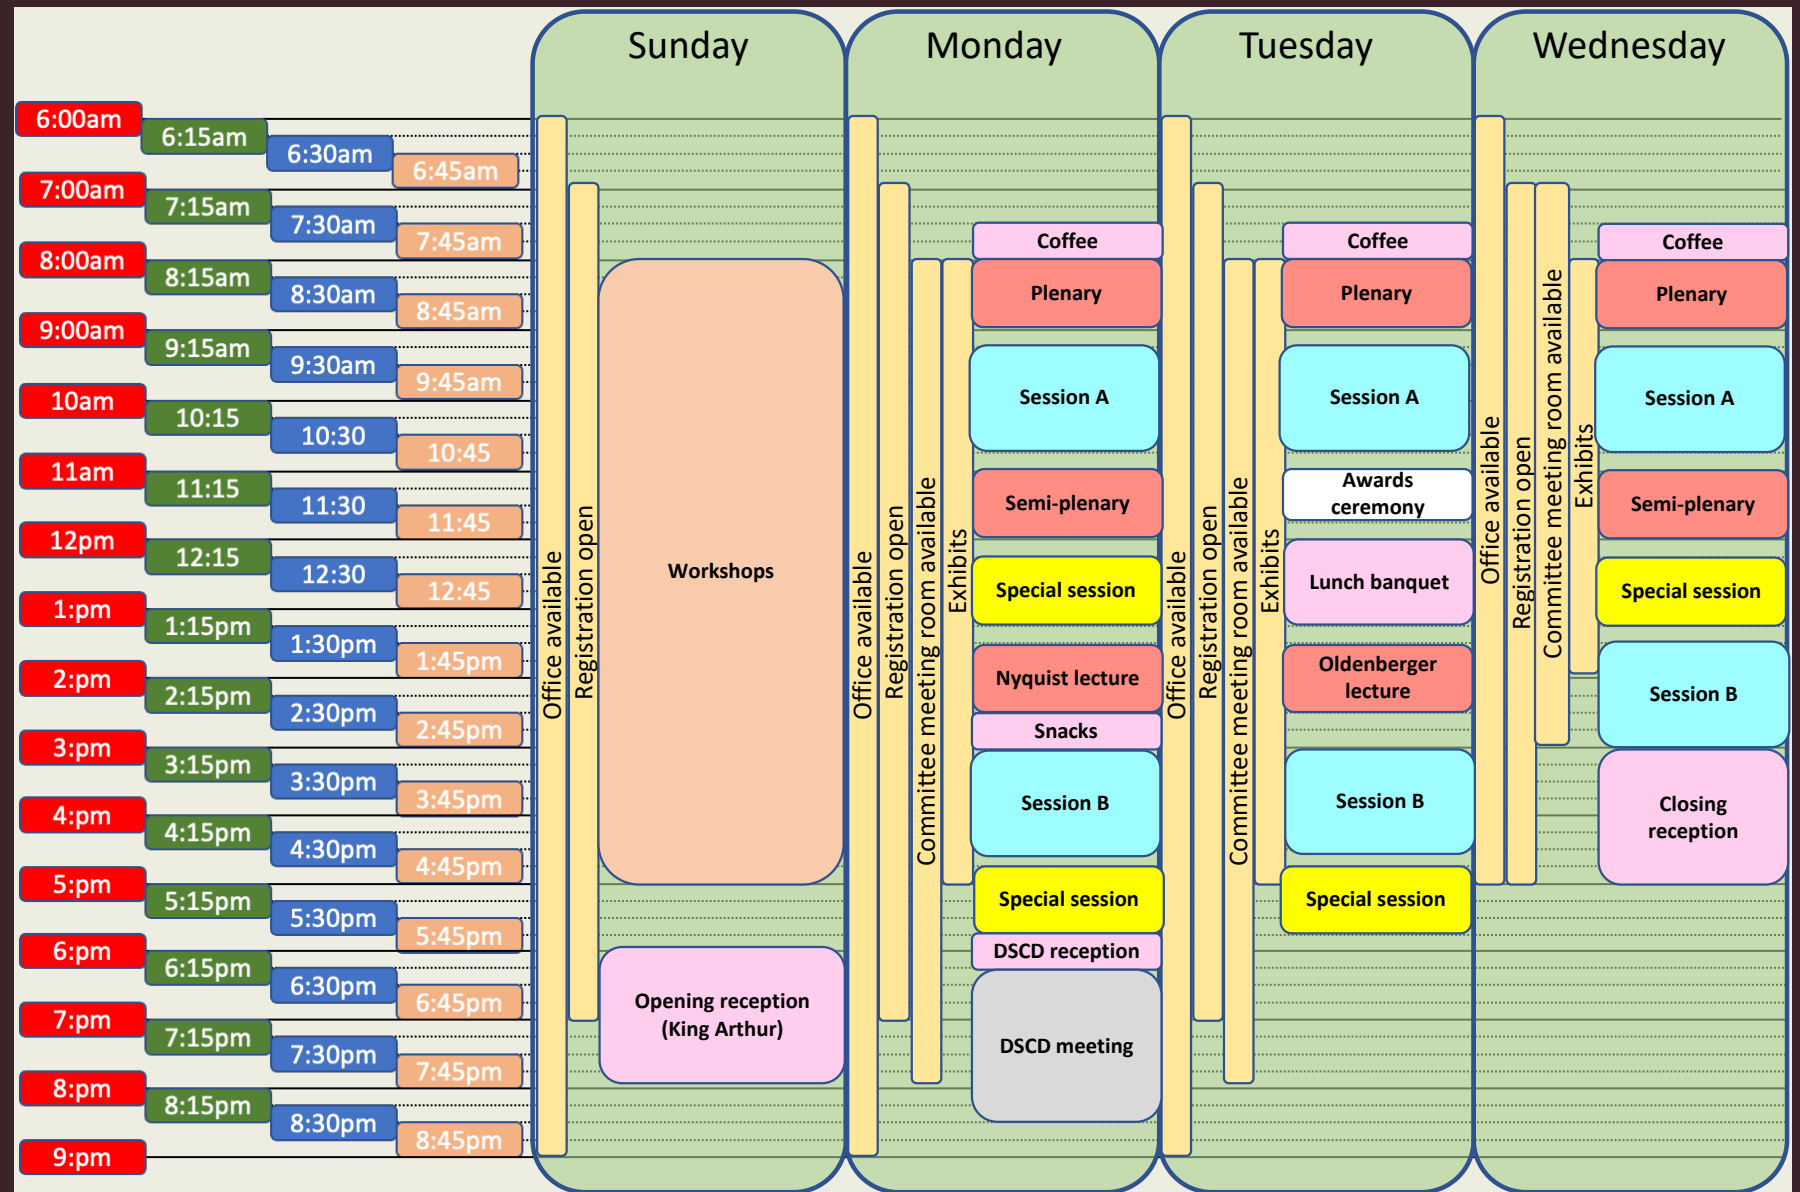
Sunday

Monday

Tuesday

Wednesday

6:00am
6:15am
6:30am
6:45am
7:00am
7:15am
7:30am
7:45am
8:00am
8:15am
8:30am
8:45am
9:00am
9:15am
9:30am
9:45am
10am
10:15
10:30
10:45
11am
11:15
11:30
11:45
12pm
12:15
12:30
12:45
1:pm
1:15pm
1:30pm
1:45pm
2:pm
2:15pm
2:30pm
2:45pm
3:pm
3:15pm
3:30pm
3:45pm
4:pm
4:15pm
4:30pm
4:45pm
5:pm
5:15pm
5:30pm
5:45pm
6:pm
6:15pm
6:30pm
6:45pm
7:pm
7:15pm
7:30pm
7:45pm
8:pm
8:15pm
8:30pm
8:45pm
9:pm

Office available
Registration open
Workshops
Opening reception (King Arthur)

Office available
Registration open
Committee meeting room available
Exhibits
Coffee
Plenary
Session A
Semi-plenary
Special session
Nyquist lecture
Snacks
Session B
Special session
DSCD reception
DSCD meeting

Office available
Registration open
Committee meeting room available
Exhibits
Coffee
Plenary
Session A
Awards ceremony
Lunch banquet
Oldenberger lecture
Session B
Special session

Office available
Registration open
Committee meeting room available
Exhibits
Coffee
Plenary
Session A
Semi-plenary
Special session
Session B
Closing reception